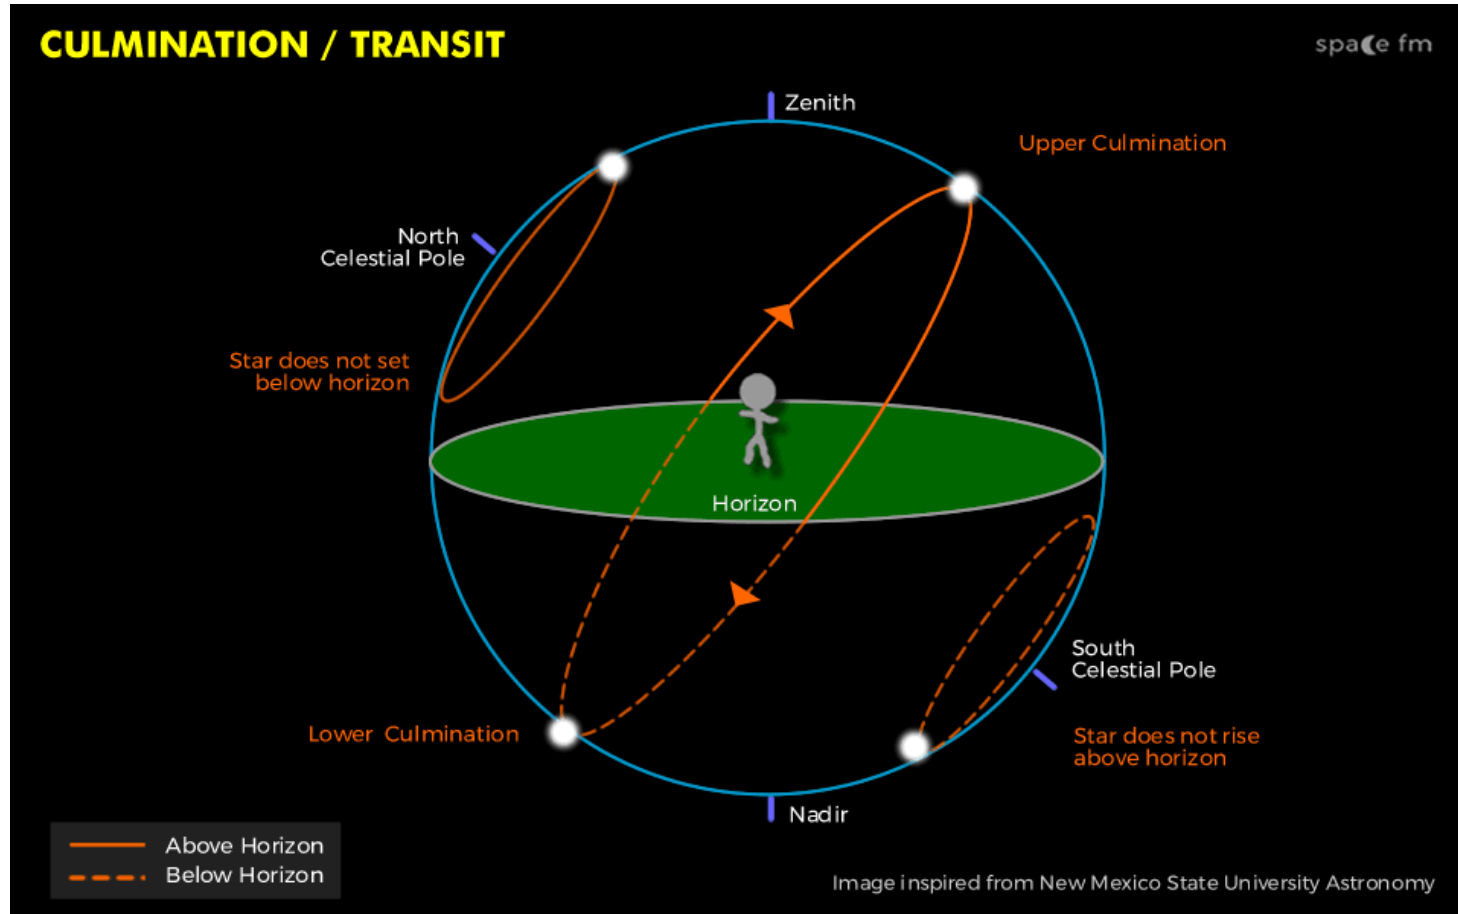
CULMINATION / TRANSIT

space fm

Zenith

Upper Culmination

North Celestial Pole

Star does not set below horizon

Horizon

South Celestial Pole

Lower Culmination

Star does not rise above horizon

Nadir

Above Horizon
Below Horizon

Image inspired from New Mexico State University Astronomy